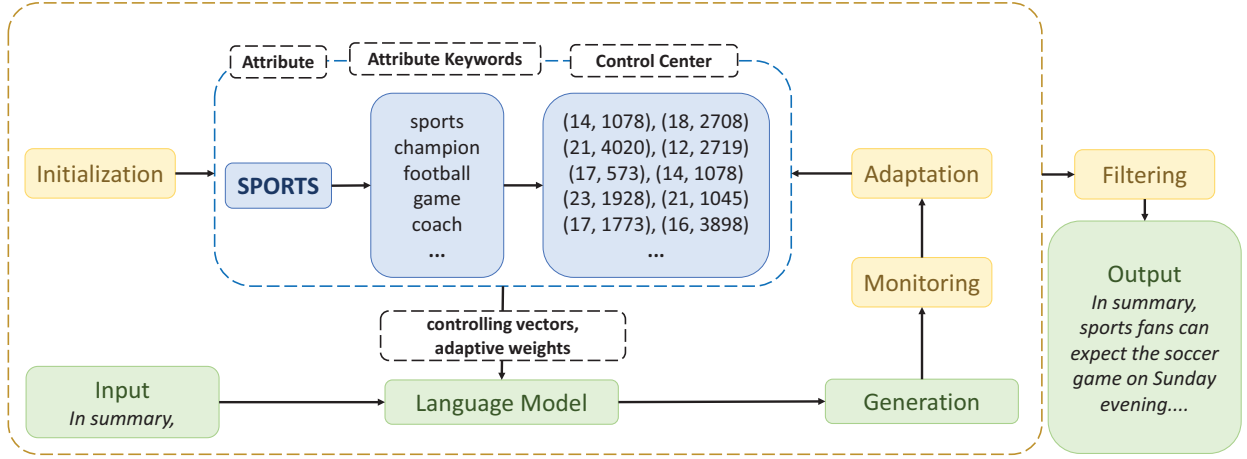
Attribute

Attribute Keywords

Control Center

Initialization

SPORTS

sports
champion
football
game
coach
...

(14, 1078), (18, 2708)
(21, 4020), (12, 2719)
(17, 573), (14, 1078)
(23, 1928), (21, 1045)
(17, 1773), (16, 3898)
...

Adaptation

Filtering

Monitoring

Output
*In summary, sports fans can expect the soccer game on Sunday evening....*

controlling vectors, adaptive weights

Input
*In summary,*

Language Model

Generation